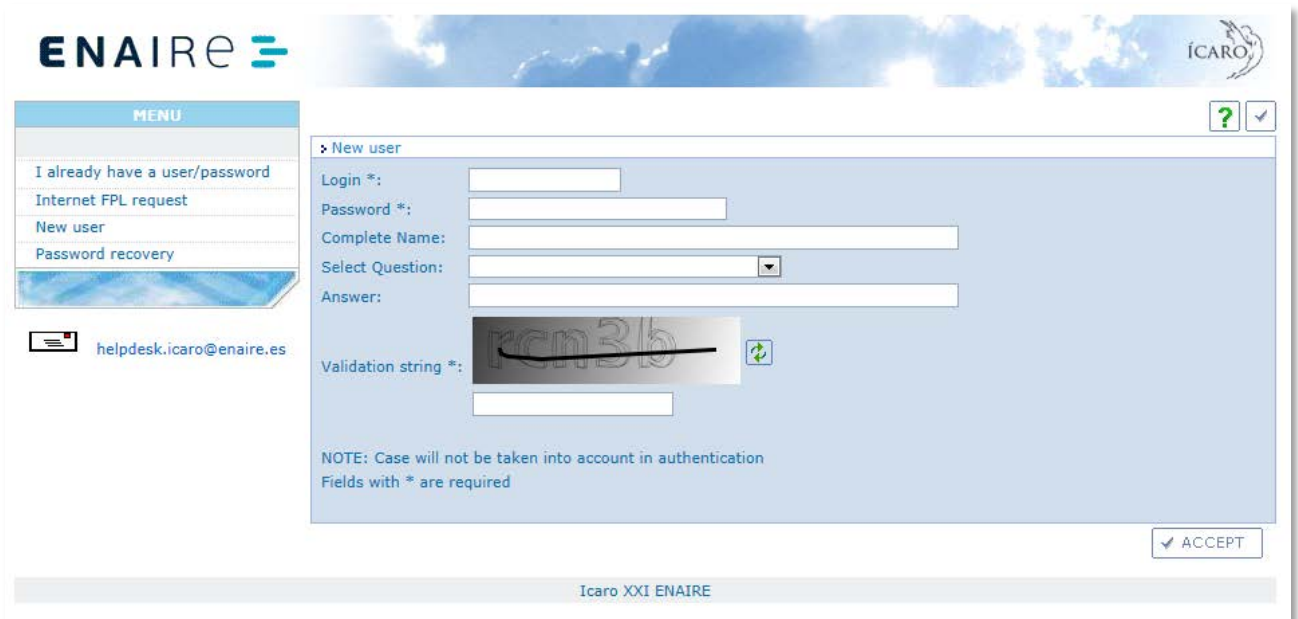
ENAIRE

ÍCARO

MENU

I already have a user/password
Internet FPL request
New user
Password recovery

helpdesk.icaro@enaire.es

?

New user

Login *:
Password *:
Complete Name:
Select Question:
Answer:
Validation string *:

rcn3b

NOTE: Case will not be taken into account in authentication
Fields with * are required

✔ ACCEPT

Icaro XXI ENAIRE